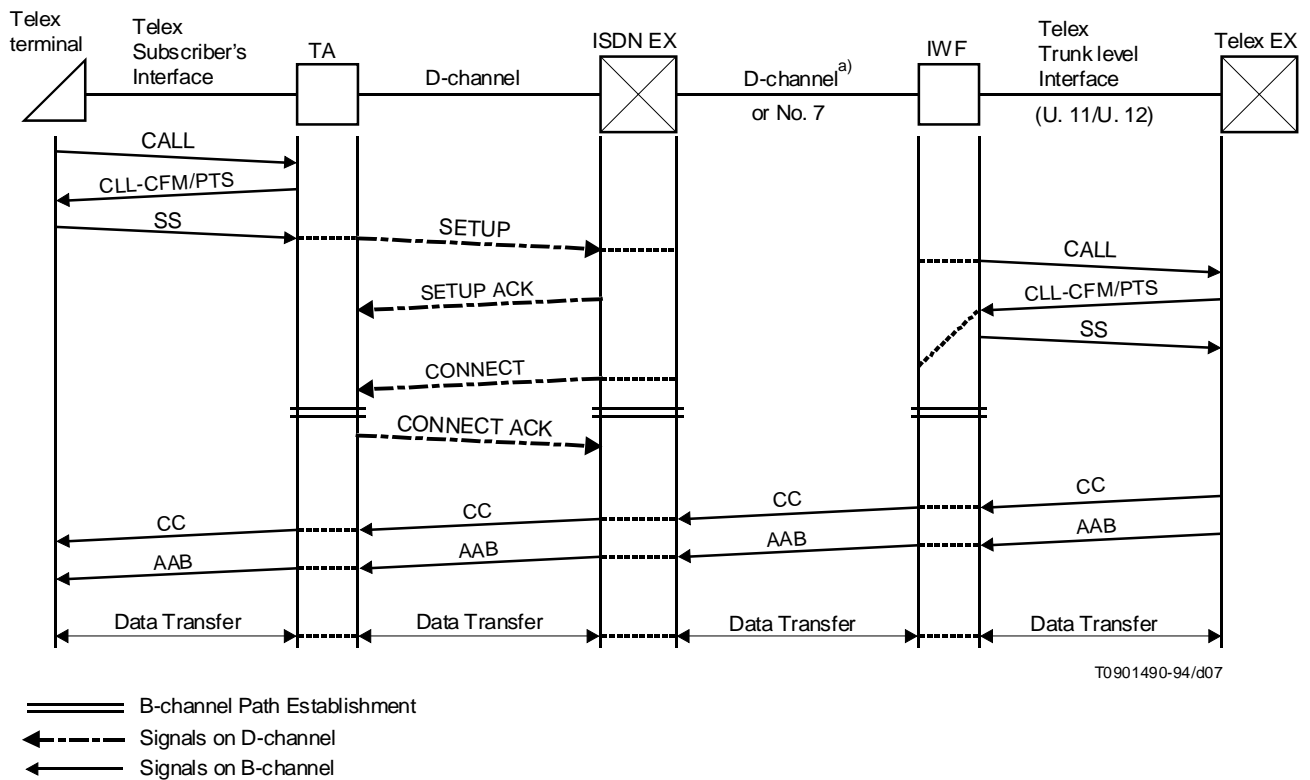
Telex terminal

Telex Subscriber's Interface

TA

D-channel

ISDN EX

D-channel$^{a)}$ or No. 7

IWF

Telex Trunk level Interface (U. 11/U. 12)

Telex EX

CALL

CLL-CFM/PTS

SS

SETUP

CALL

SETUP ACK

CLL-CFM/PTS

SS

CONNECT

CONNECT ACK

CC

CC

CC

CC

AAB

AAB

AAB

AAB

Data Transfer

Data Transfer

Data Transfer

Data Transfer

T0901490-94/d07

B-channel Path Establishment

Signals on D-channel

Signals on B-channel